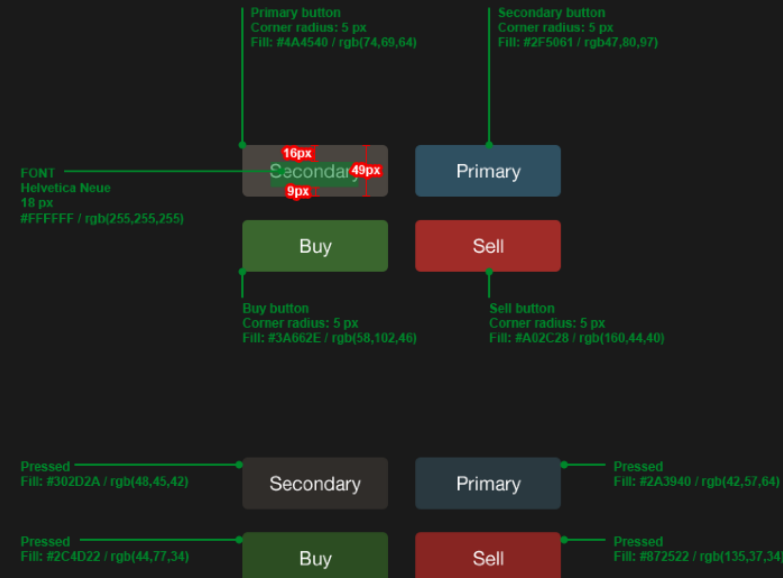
Primary button
Corner radius: 5 px
Fill: #4A4540 / rgb(74,69,64)

Secondary button
Corner radius: 5 px
Fill: #2F5061 / rgb47,80,97)

FONT
Helvetica Neue
18 px
#FFFFFF / rgb(255,255,255)

16px
Secondary
49px
9px

Primary

Buy

Sell

Buy button
Corner radius: 5 px
Fill: #3A662E / rgb(58,102,46)

Sell button
Corner radius: 5 px
Fill: #A02C28 / rgb(160,44,40)

Pressed
Fill: #302D2A / rgb(48,45,42)

Secondary

Primary

Pressed
Fill: #2A3940 / rgb(42,57,64)

Pressed
Fill: #2C4D22 / rgb(44,77,34)

Buy

Sell

Pressed
Fill: #872522 / rgb(135,37,34)